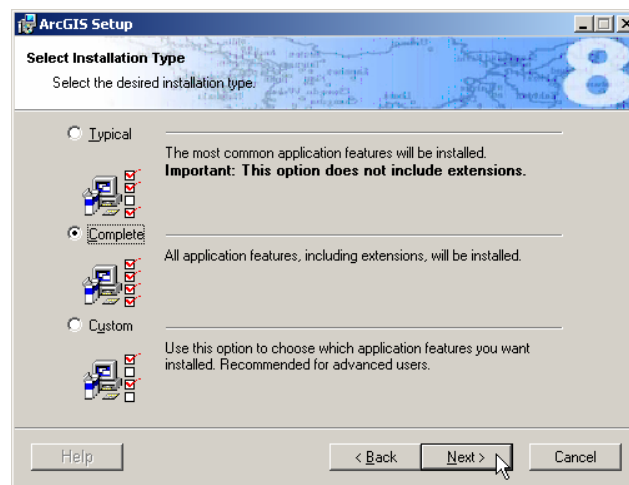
ArcGIS Setup

Select Installation Type

Select the desired installation type.

8

Typical

The most common application features will be installed.
**Important: This option does not include extensions.**

Complete

All application features, including extensions, will be installed.

Custom

Use this option to choose which application features you want installed. Recommended for advanced users.

Help

< Back

Next >

Cancel